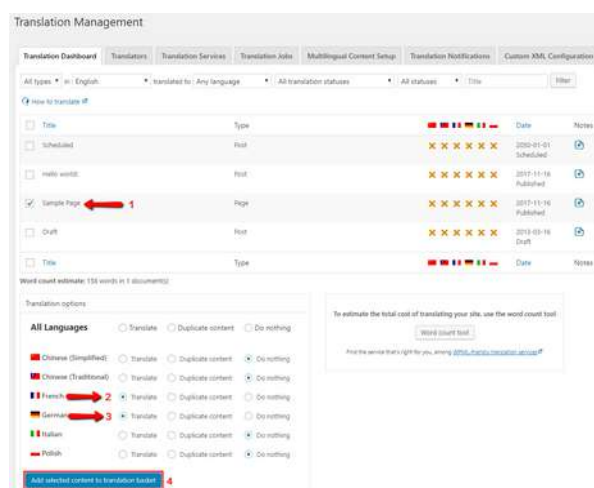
Translation Management

Translation Dashboard | Translators | Translation Services | Translation Jobs | Multilingual Content Setup | Translation Notifications | Custom XML Configuration

All types ▾ in: English ▾ translated to: Any language ▾ All translation statuses ▾ All statuses ▾ Title Filter

How to translate

| | Title | Type | | Date | Notes |
|---|---|---|---|---|---|
| ☐ | Scheduled | Post | × × × × × × | 2050-01-01 Scheduled | |
| ☐ | Hello world! | Post | × × × × × × | 2017-11-16 Published | |
| ☑ | Sample Page ⬅ 1 | Page | × × × × × × | 2017-11-16 Published | |
| ☐ | Draft | Post | × × × × × × | 2013-03-16 Draft | |
| ☐ | Title | Type | | Date | Notes |

Word count estimate: 156 words in 1 document(s)

Translation options

All Languages ○ Translate ○ Duplicate content ○ Do nothing

Chinese (Simplified) ○ Translate ○ Duplicate content ◉ Do nothing
Chinese (Traditional) ○ Translate ○ Duplicate content ◉ Do nothing
French ⬅ 2 ◉ Translate ○ Duplicate content ○ Do nothing
German ⬅ 3 ◉ Translate ○ Duplicate content ○ Do nothing
Italian ○ Translate ○ Duplicate content ◉ Do nothing
Polish ○ Translate ○ Duplicate content ◉ Do nothing

Add selected content to translation basket 4

To estimate the total cost of translating your site, use the word count tool

Word count tool

Find the service that's right for you, among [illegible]